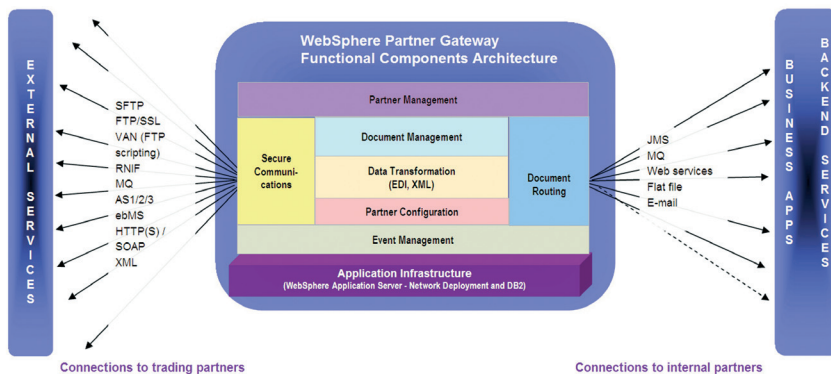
EXTERNAL SERVICES

SFTP
FTP/SSL
VAN (FTP scripting)
RNIF
MQ
AS1/2/3
ebMS
HTTP(S) / SOAP
XML

WebSphere Partner Gateway
Functional Components Architecture

Partner Management

Secure Communi-cations

Document Management

Data Transformation (EDI, XML)

Partner Configuration

Document Routing

Event Management

Application Infrastructure
(WebSphere Application Server - Network Deployment and DB2)

JMS
MQ
Web services
Flat file
E-mail

BUSINESS APPS

BACKEND SERVICES

Connections to trading partners

Connections to internal partners